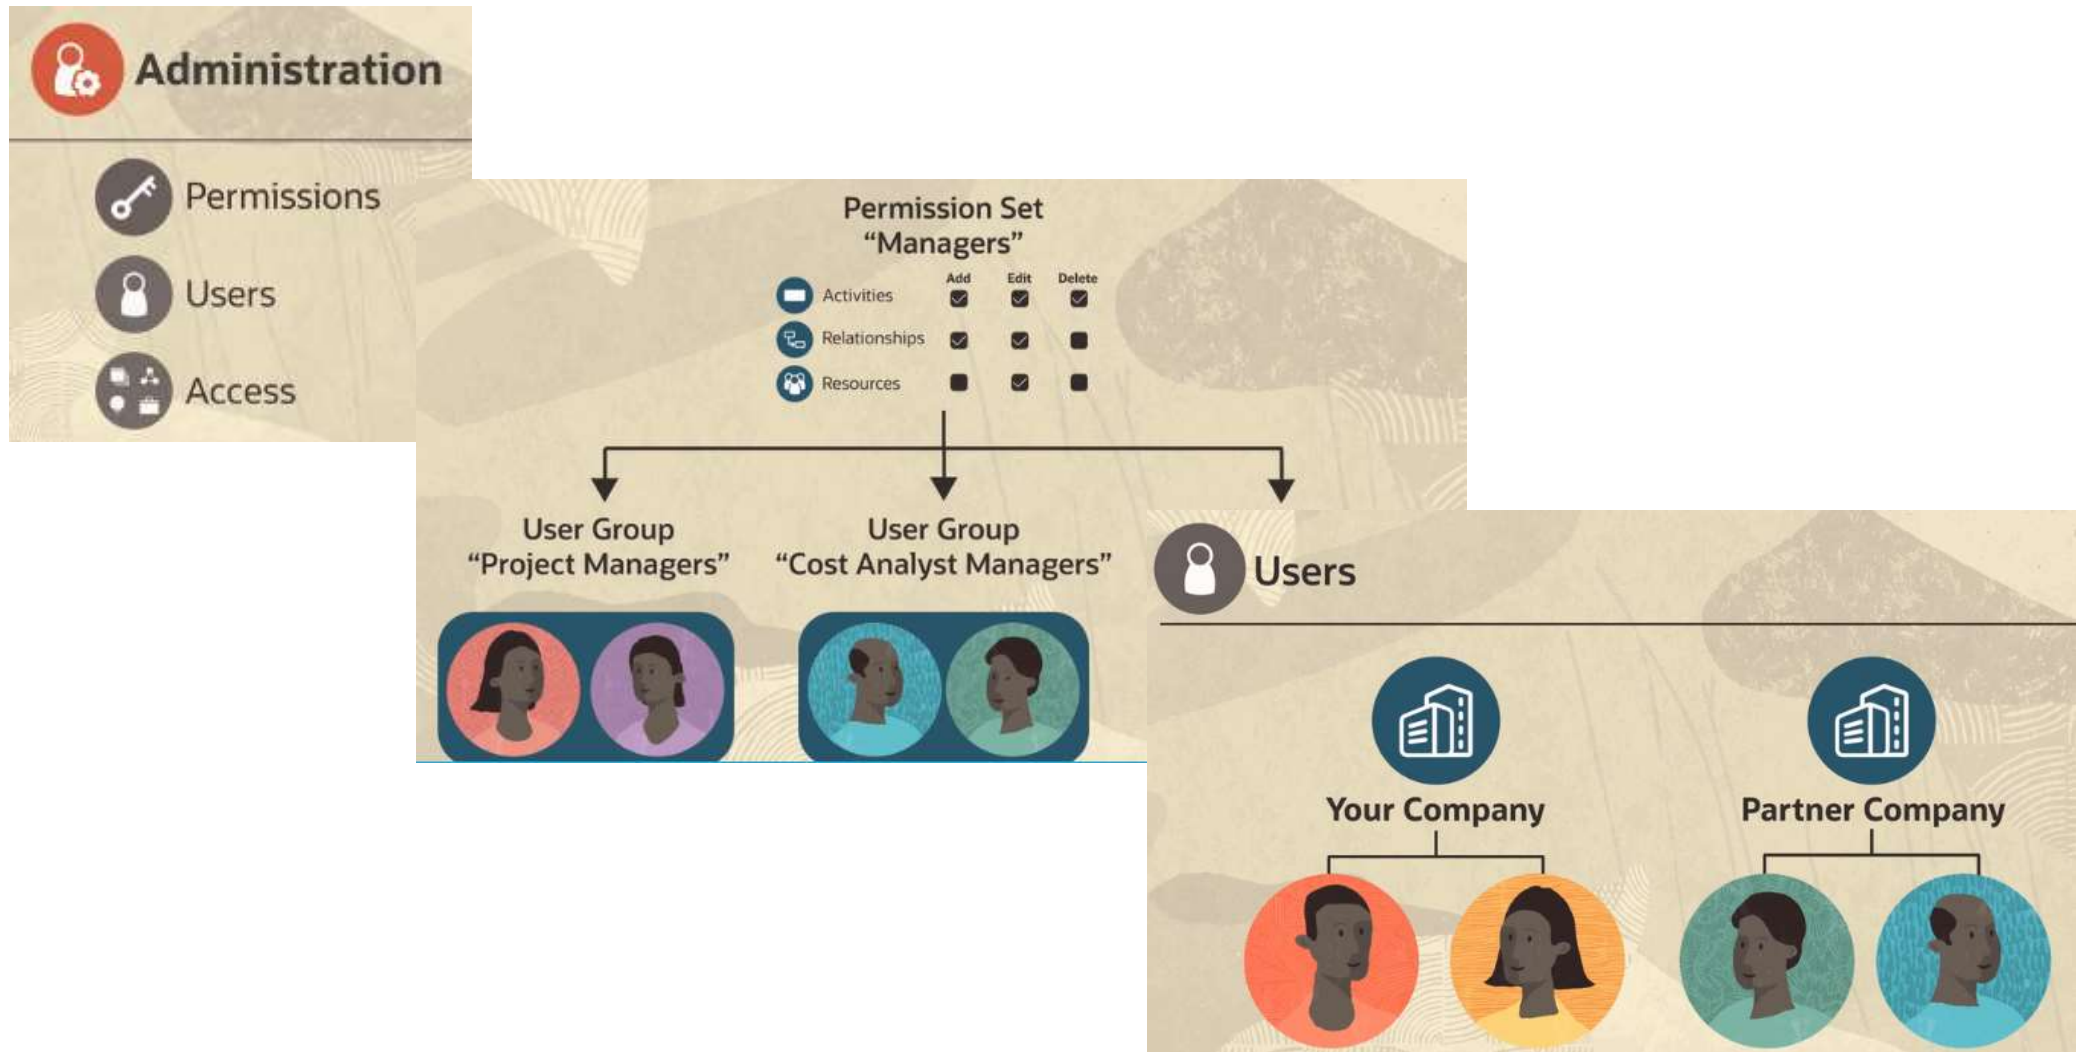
Administration

Permissions

Users

Access

Permission Set
“Managers”

| | Add | Edit | Delete |
|---|---|---|---|
| Activities | ☑ | ☑ | ☑ |
| Relationships | ☑ | ☑ | ■ |
| Resources | ■ | ☑ | ■ |

User Group
“Project Managers”

User Group
“Cost Analyst Managers”

Users

Your Company

Partner Company